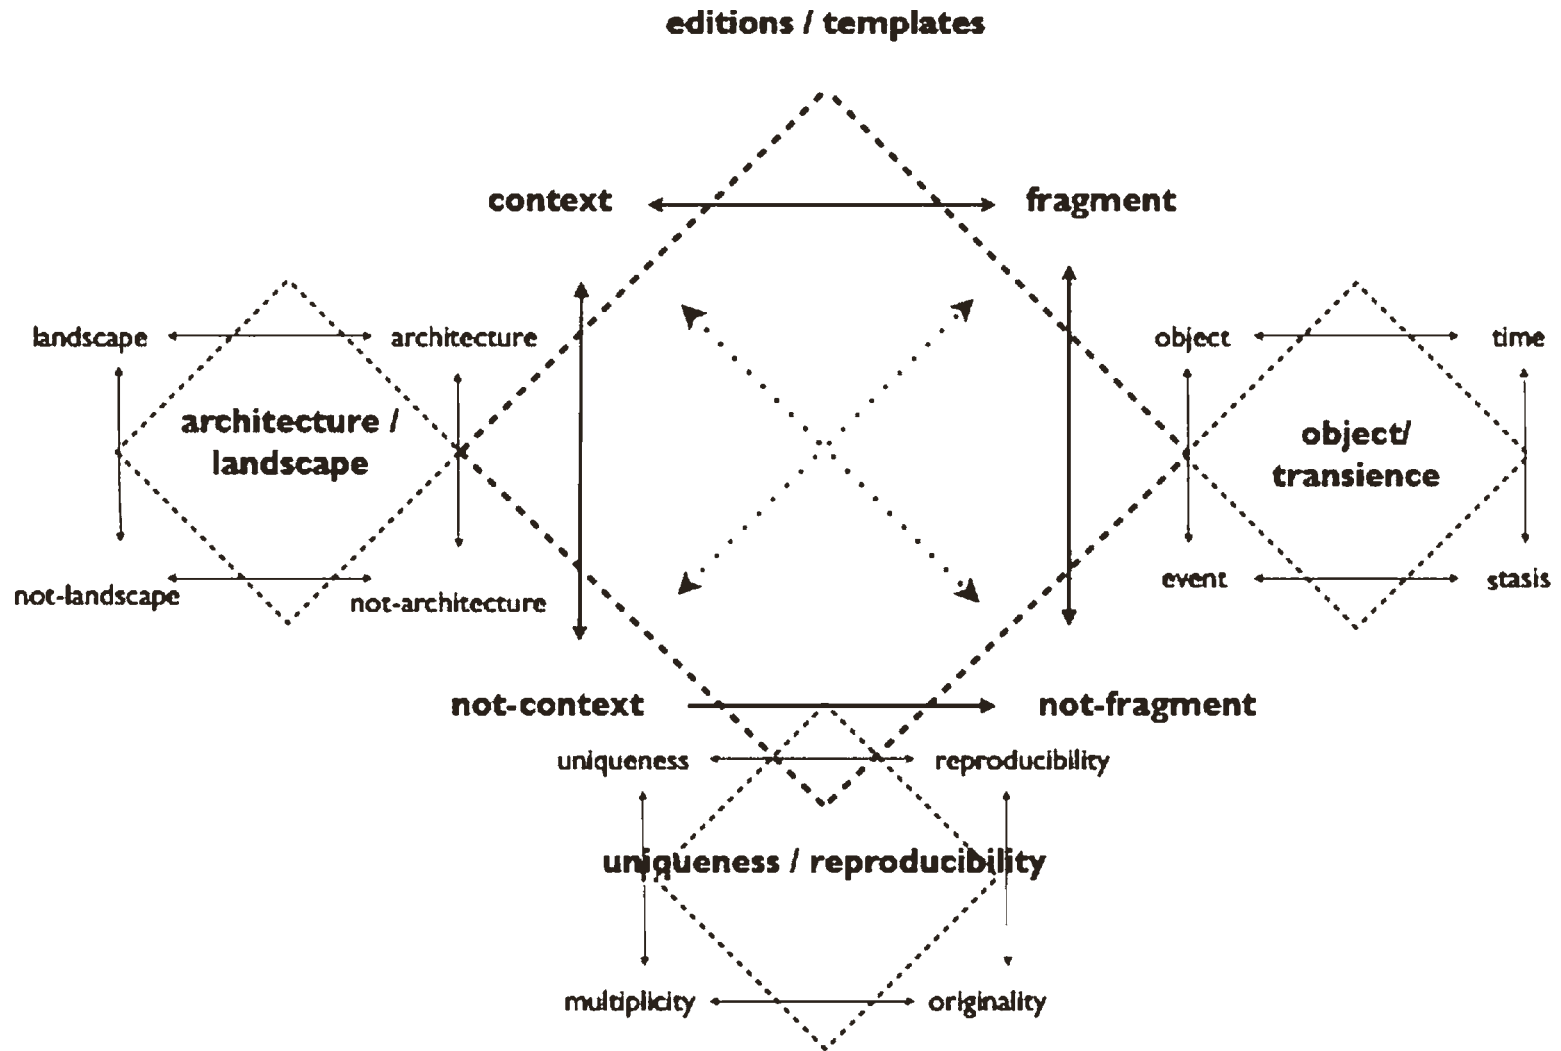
editions / templates

context

fragment

landscape

architecture

architecture / landscape

not-landscape

not-architecture

object

time

object/ transience

event

stasis

not-context

not-fragment

uniqueness

reproducibility

uniqueness / reproducibility

multiplicity

originality